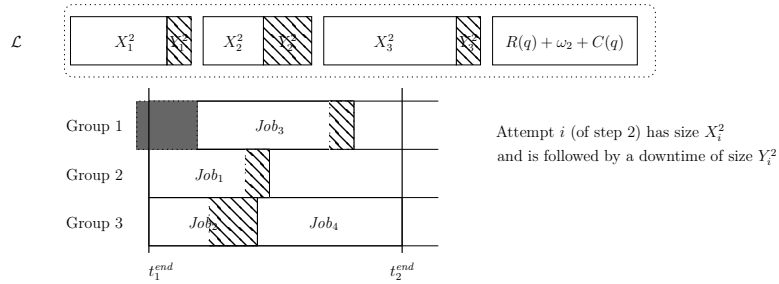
$\mathcal{L}$

$X_1^2$ $Y_1^2$ $X_2^2$ $Y_2^2$ $X_3^2$ $Y_3^2$ $R(q) + \omega_2 + C(q)$

Group 1 $Job_3$

Group 2 $Job_1$

Group 3 $Job_2$ $Job_4$

$t_1^{end}$ $t_2^{end}$

Attempt $i$ (of step 2) has size $X_i^2$ and is followed by a downtime of size $Y_i^2$